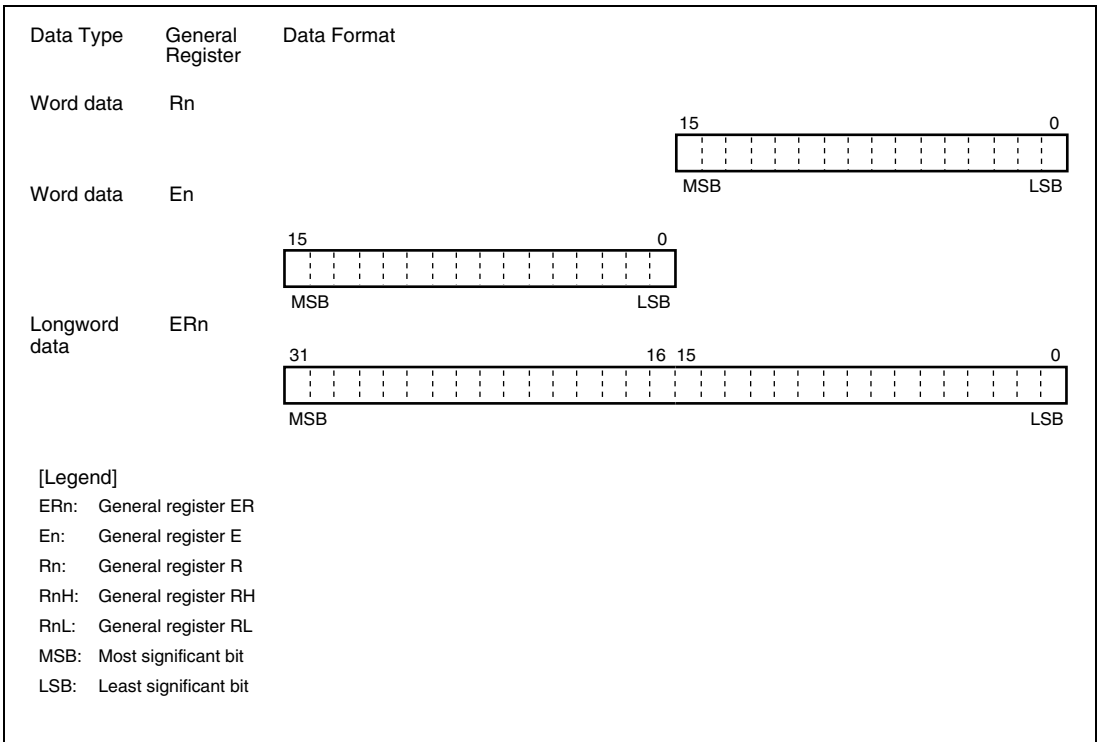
Data Type General Register Data Format

Word data Rn

15 0

MSB LSB

Word data En

15 0

MSB LSB

Longword data ERn

31 16 15 0

MSB LSB

[Legend]
ERn: General register ER
En: General register E
Rn: General register R
RnH: General register RH
RnL: General register RL
MSB: Most significant bit
LSB: Least significant bit